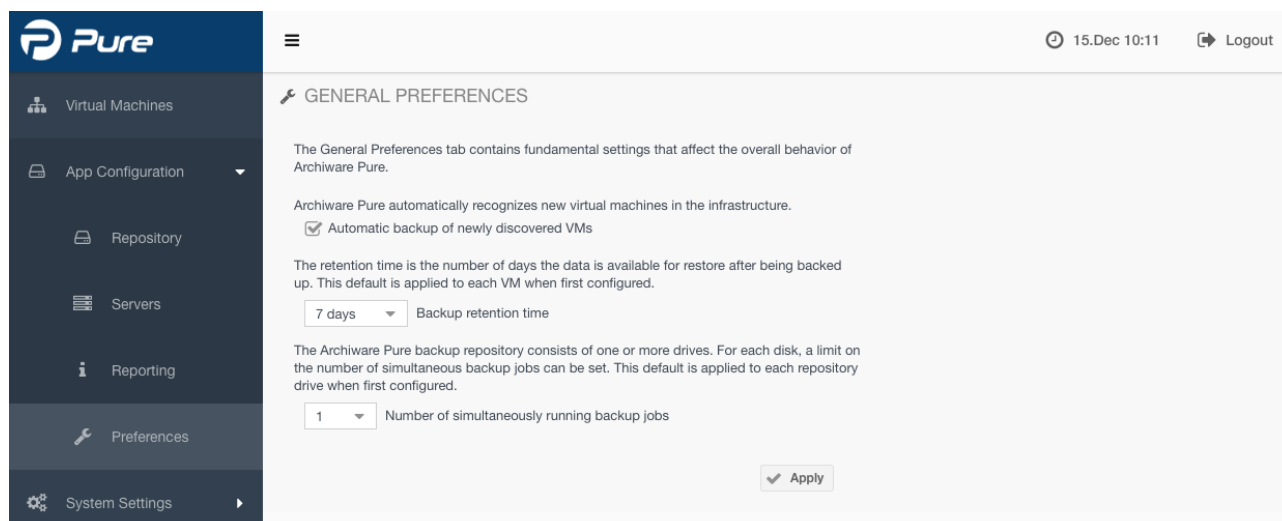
Pure

Virtual Machines

App Configuration

Repository

Servers

Reporting

Preferences

System Settings

15.Dec 10:11

Logout

GENERAL PREFERENCES

The General Preferences tab contains fundamental settings that affect the overall behavior of Archiware Pure.

Archiware Pure automatically recognizes new virtual machines in the infrastructure.

Automatic backup of newly discovered VMs

The retention time is the number of days the data is available for restore after being backed up. This default is applied to each VM when first configured.

7 days

Backup retention time

The Archiware Pure backup repository consists of one or more drives. For each disk, a limit on the number of simultaneous backup jobs can be set. This default is applied to each repository drive when first configured.

1

Number of simultaneously running backup jobs

Apply